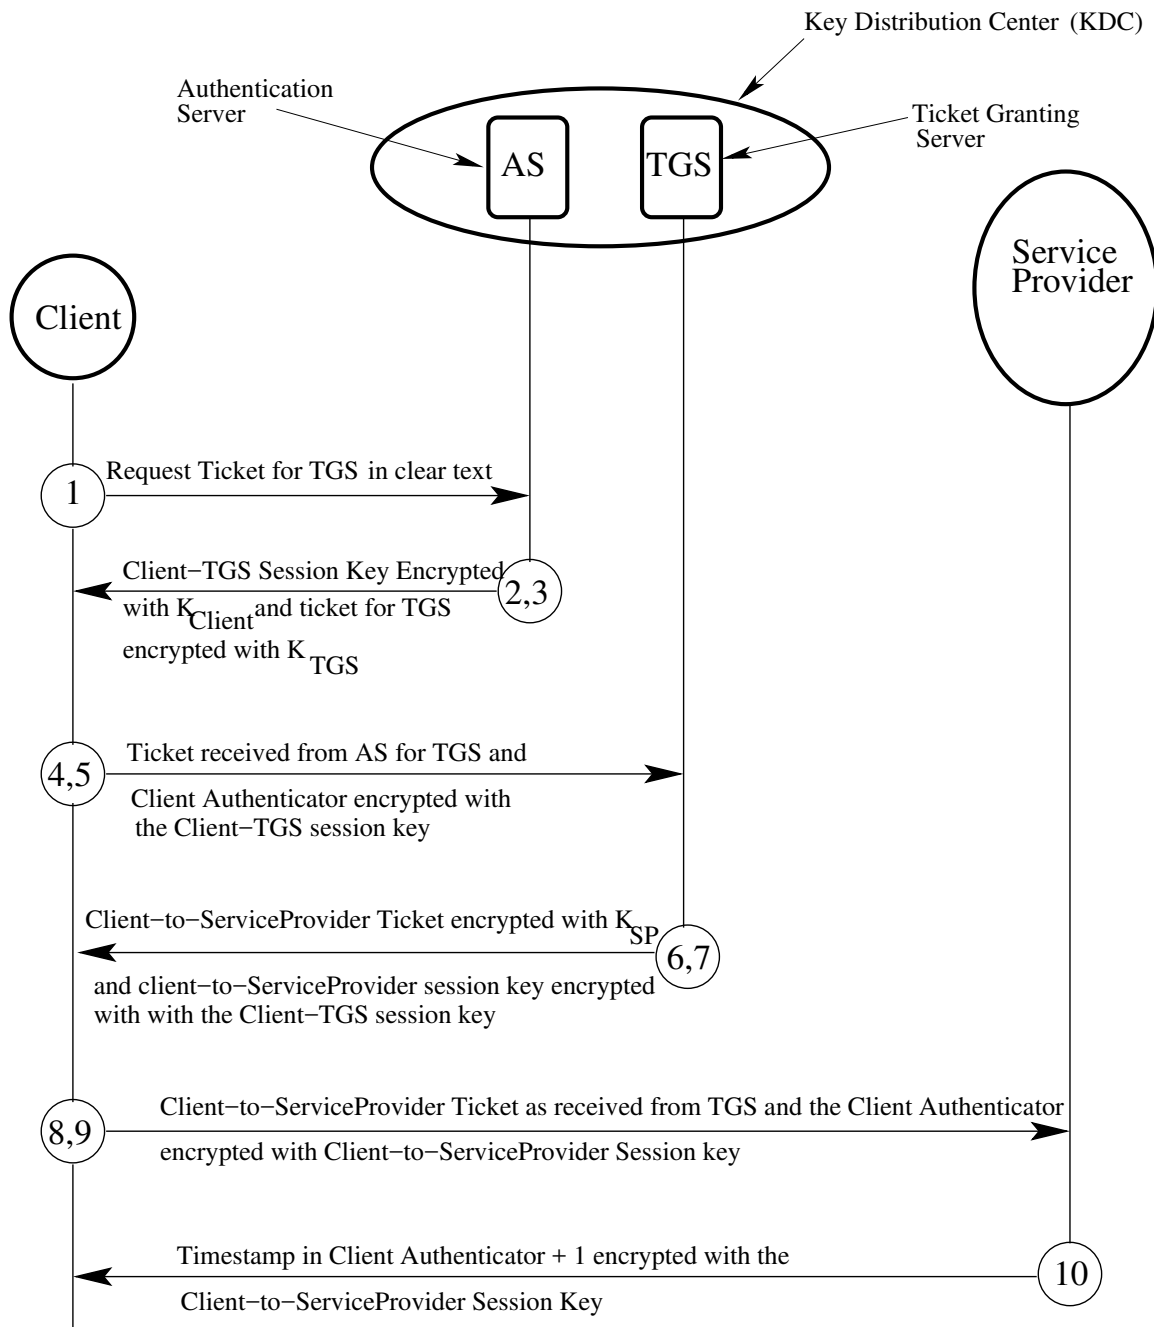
Key Distribution Center (KDC)

Authentication Server

AS

TGS

Ticket Granting Server

Service Provider

Client

1

Request Ticket for TGS in clear text

2,3

Client−TGS Session Key Encrypted with $K_{Client}$ and ticket for TGS encrypted with $K_{TGS}$

4,5

Ticket received from AS for TGS and Client Authenticator encrypted with the Client−TGS session key

6,7

Client−to−ServiceProvider Ticket encrypted with $K_{SP}$ and client−to−ServiceProvider session key encrypted with with the Client−TGS session key

8,9

Client−to−ServiceProvider Ticket as received from TGS and the Client Authenticator encrypted with Client−to−ServiceProvider Session key

10

Timestamp in Client Authenticator + 1 encrypted with the Client−to−ServiceProvider Session Key